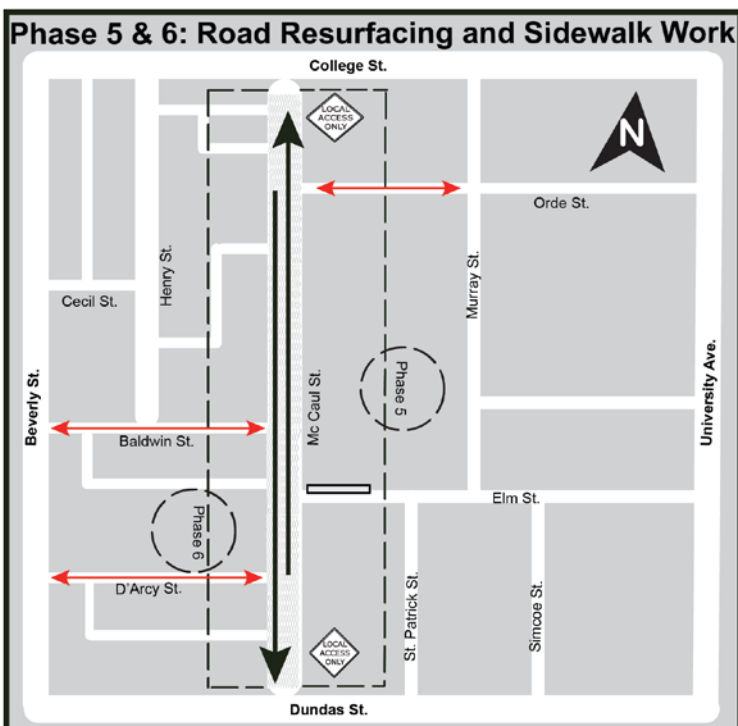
Phase 5 & 6: Road Resurfacing and Sidewalk Work

College St.

LOCAL ACCESS ONLY

N

Orde St.

Henry St.

Murray St.

Cecil St.

Phase 5

Mc Caul St.

University Ave.

Beverly St.

Baldwin St.

Elm St.

Phase 6

D'Arcy St.

St. Patrick St.

Simcoe St.

LOCAL ACCESS ONLY

Dundas St.